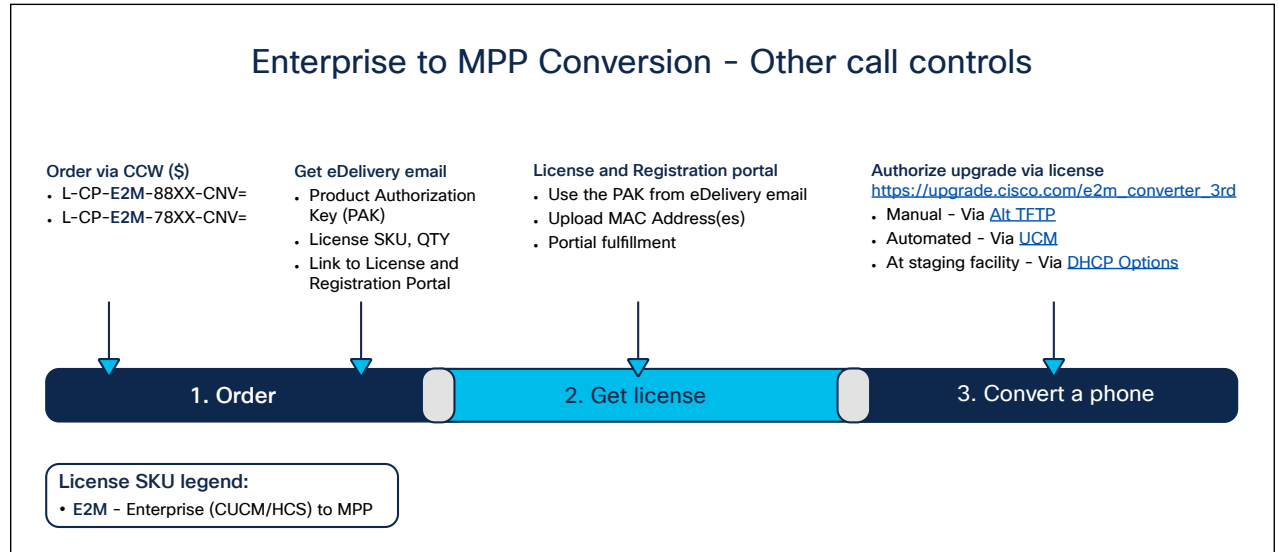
Enterprise to MPP Conversion - Other call controls

Order via CCW ($)
- L-CP-E2M-88XX-CNV=
- L-CP-E2M-78XX-CNV=

Get eDelivery email
- Product Authorization Key (PAK)
- License SKU, QTY
- Link to License and Registration Portal

License and Registration portal
- Use the PAK from eDelivery email
- Upload MAC Address(es)
- Portial fulfillment

Authorize upgrade via license
https://upgrade.cisco.com/e2m_converter_3rd
- Manual - Via Alt TFTP
- Automated - Via UCM
- At staging facility - Via DHCP Options

1. Order

2. Get license

3. Convert a phone

License SKU legend:
- E2M - Enterprise (CUCM/HCS) to MPP